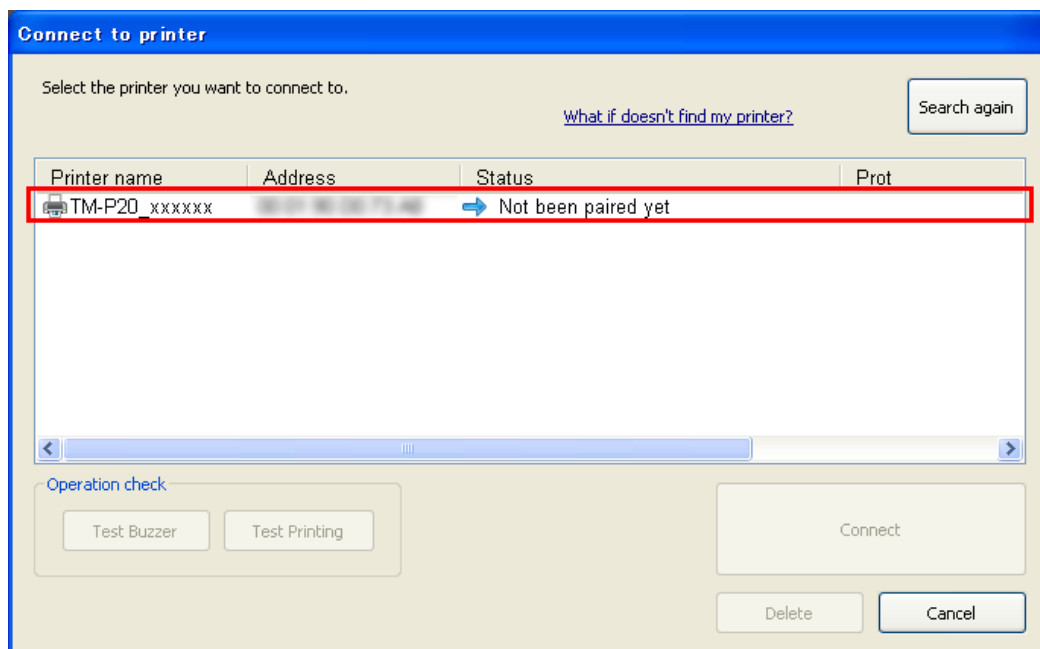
Connect to printer

Select the printer you want to connect to.

What if doesn't find my printer?

Search again

| Printer name | Address | Status | Prot |
|---|---|---|---|
| TM-P20_xxxxxx | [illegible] | Not been paired yet | |

Operation check

Test Buzzer

Test Printing

Connect

Delete

Cancel